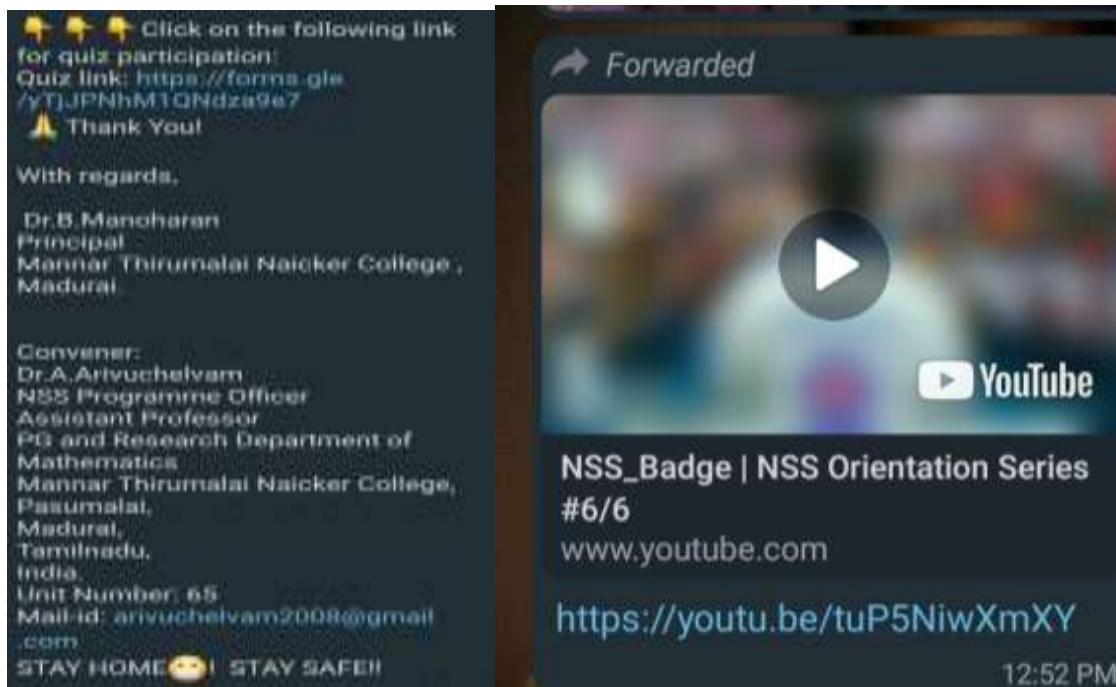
👇👇👇 Click on the following link for quiz participation:
Quiz link: https://forms.gle/yTjJPNhM1QNdza9e7
🙏 Thank You!

With regards,

Dr.B.Manoharan
Principal
Mannar Thirumalai Naicker College , Madurai.

Convener:
Dr.A.Arivuchelvam
NSS Programme Officer
Assistant Professor
PG and Research Department of Mathematics
Mannar Thirumalai Naicker College, Pasumalai,
Madurai,
Tamilnadu,
India.
Unit Number: 65
Mail-id: arivuchelvam2008@gmail.com
STAY HOME😷! STAY SAFE!!

Forwarded

YouTube

NSS_Badge | NSS Orientation Series #6/6
www.youtube.com

https://youtu.be/tuP5NiwXmXY

12:52 PM